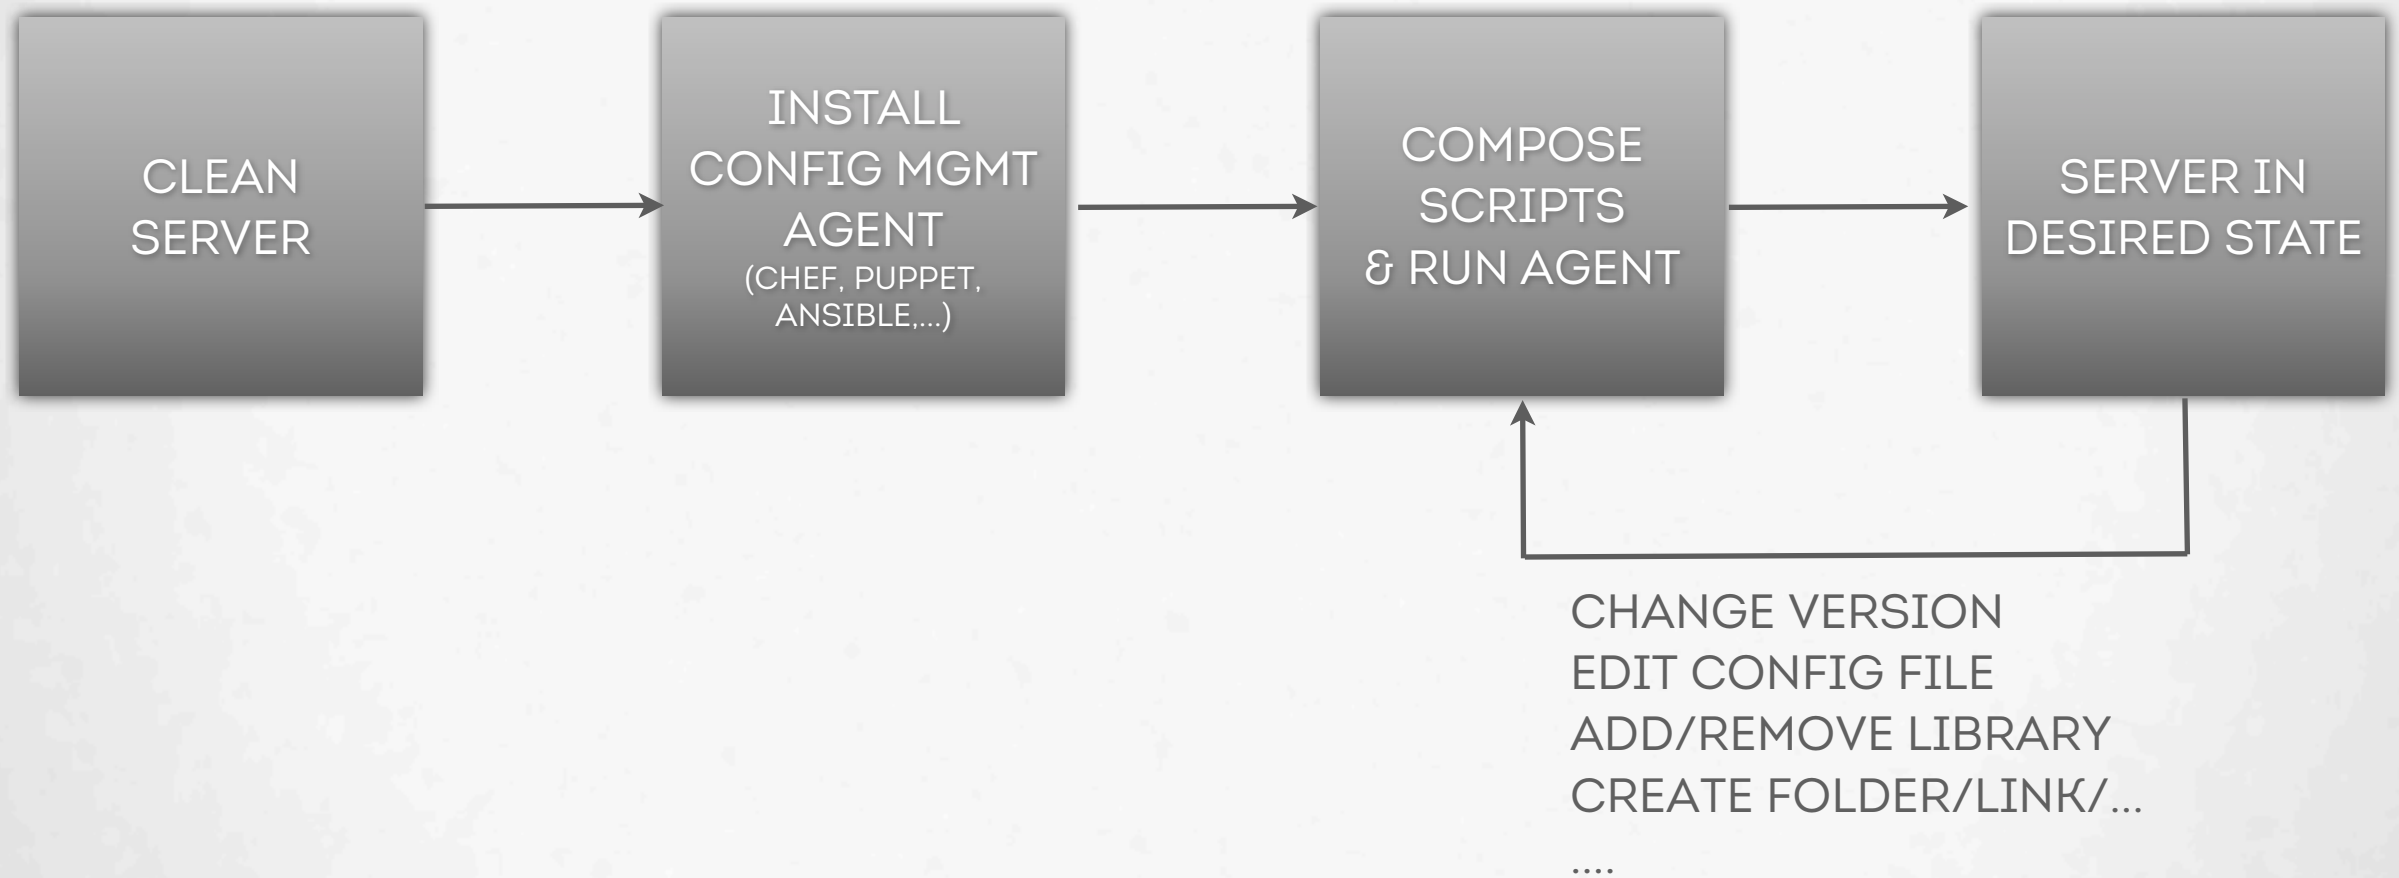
CLEAN SERVER

INSTALL CONFIG MGMT AGENT
(CHEF, PUPPET, ANSIBLE,...)

COMPOSE SCRIPTS & RUN AGENT

SERVER IN DESIRED STATE

CHANGE VERSION
EDIT CONFIG FILE
ADD/REMOVE LIBRARY
CREATE FOLDER/LINK/...
....